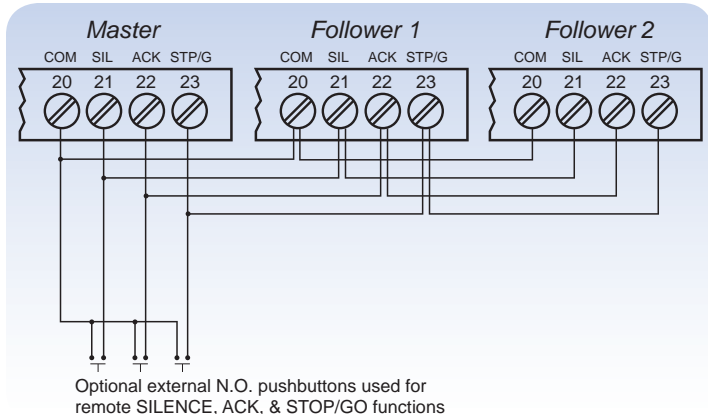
Master

COM SIL ACK STP/G

20 21 22 23

Follower 1

COM SIL ACK STP/G

20 21 22 23

Follower 2

COM SIL ACK STP/G

20 21 22 23

Optional external N.O. pushbuttons used for remote SILENCE, ACK, & STOP/GO functions